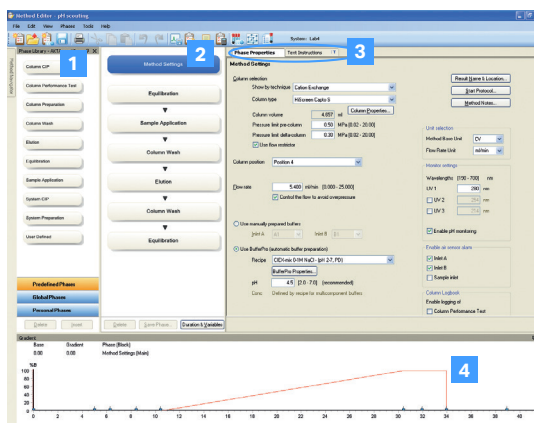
Method Editor - pH scouting
File Edit View Phases Tools Help
System: Lab4
Phase Library - AKT
Column CIP
Column Performance Test
Column Preparation
Column Wash
Elution
Equilibration
Sample Application
System CIP
System Preparation
User Defined
Predefined Phases
Global Phases
Personal Phases
Delete Import
1
Method Settings
2
Equilibration
Sample Application
Column Wash
Elution
Column Wash
Equilibration
Delete Save Phase Duration & Variables
Phase Properties Text Instructions
3
Method Settings
Column selection
Show by technique Cation Exchange
Column type HiScreen Capto S
Column Properties...
Column volume 4.657 ml
Pressure limit pre-column 0.50 MPa [0.02 - 20.00]
Pressure limit delta-column 0.30 MPa [0.02 - 20.00]
Use flow restrictor
Result Name & Location...
Start Protocol...
Method Notes...
Unit selection
Method Base Unit CV
Flow Rate Unit ml/min
Column position Position 4
Monitor settings
Wavelengths [190 - 700] nm
UV 1 280 nm
UV 2 nm
UV 3 nm
Flow rate 5.400 ml/min [0.000 - 25.000]
Control the flow to avoid overpressure
Use manually prepared buffers
Inlet A A1 Inlet B B1
Use BufferPro (automatic buffer preparation)
Recipe CIEX-mix 0-1M NaCl - (pH 2.7, PD)
BufferPro Properties...
pH 4.5 [2.0 - 7.0] (recommended)
Conc. Defined by recipe for multicomponent buffers
Enable pH monitoring
Enable air sensor alarm
Inlet A
Inlet B
Sample inlet
Column Logbook
Enable logging of:
Column Performance Test
Gradient
Base Gradient Phase (Block)
0.00 0.00 Method Settings (Main)
100 %B
80
60
40
20
0
0 2 4 6 8 10 12 14 16 18 20 22 24 26 28 30 32 34 36 38 40
4